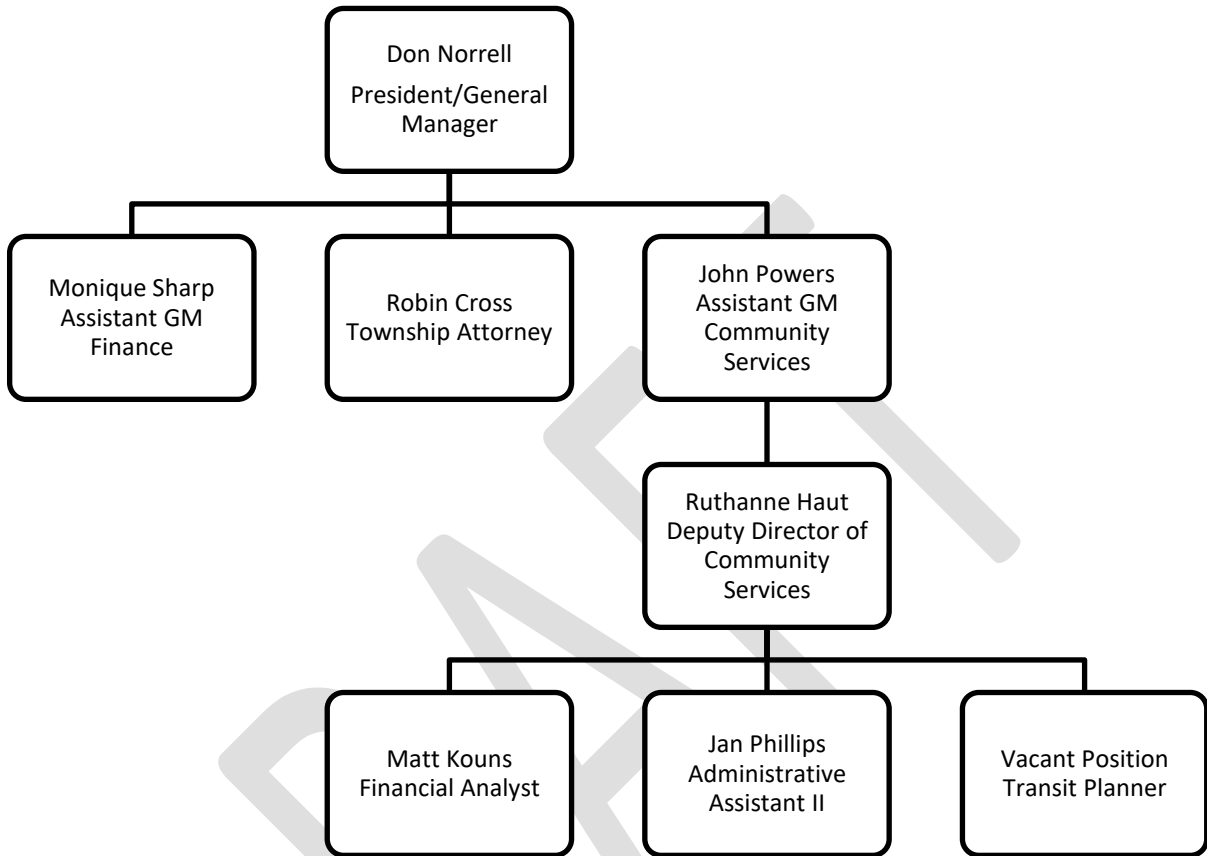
Don Norrell
President/General Manager

Monique Sharp
Assistant GM
Finance

Robin Cross
Township Attorney

John Powers
Assistant GM
Community Services

Ruthanne Haut
Deputy Director of Community Services

Matt Kouns
Financial Analyst

Jan Phillips
Administrative Assistant II

Vacant Position
Transit Planner

DRAFT